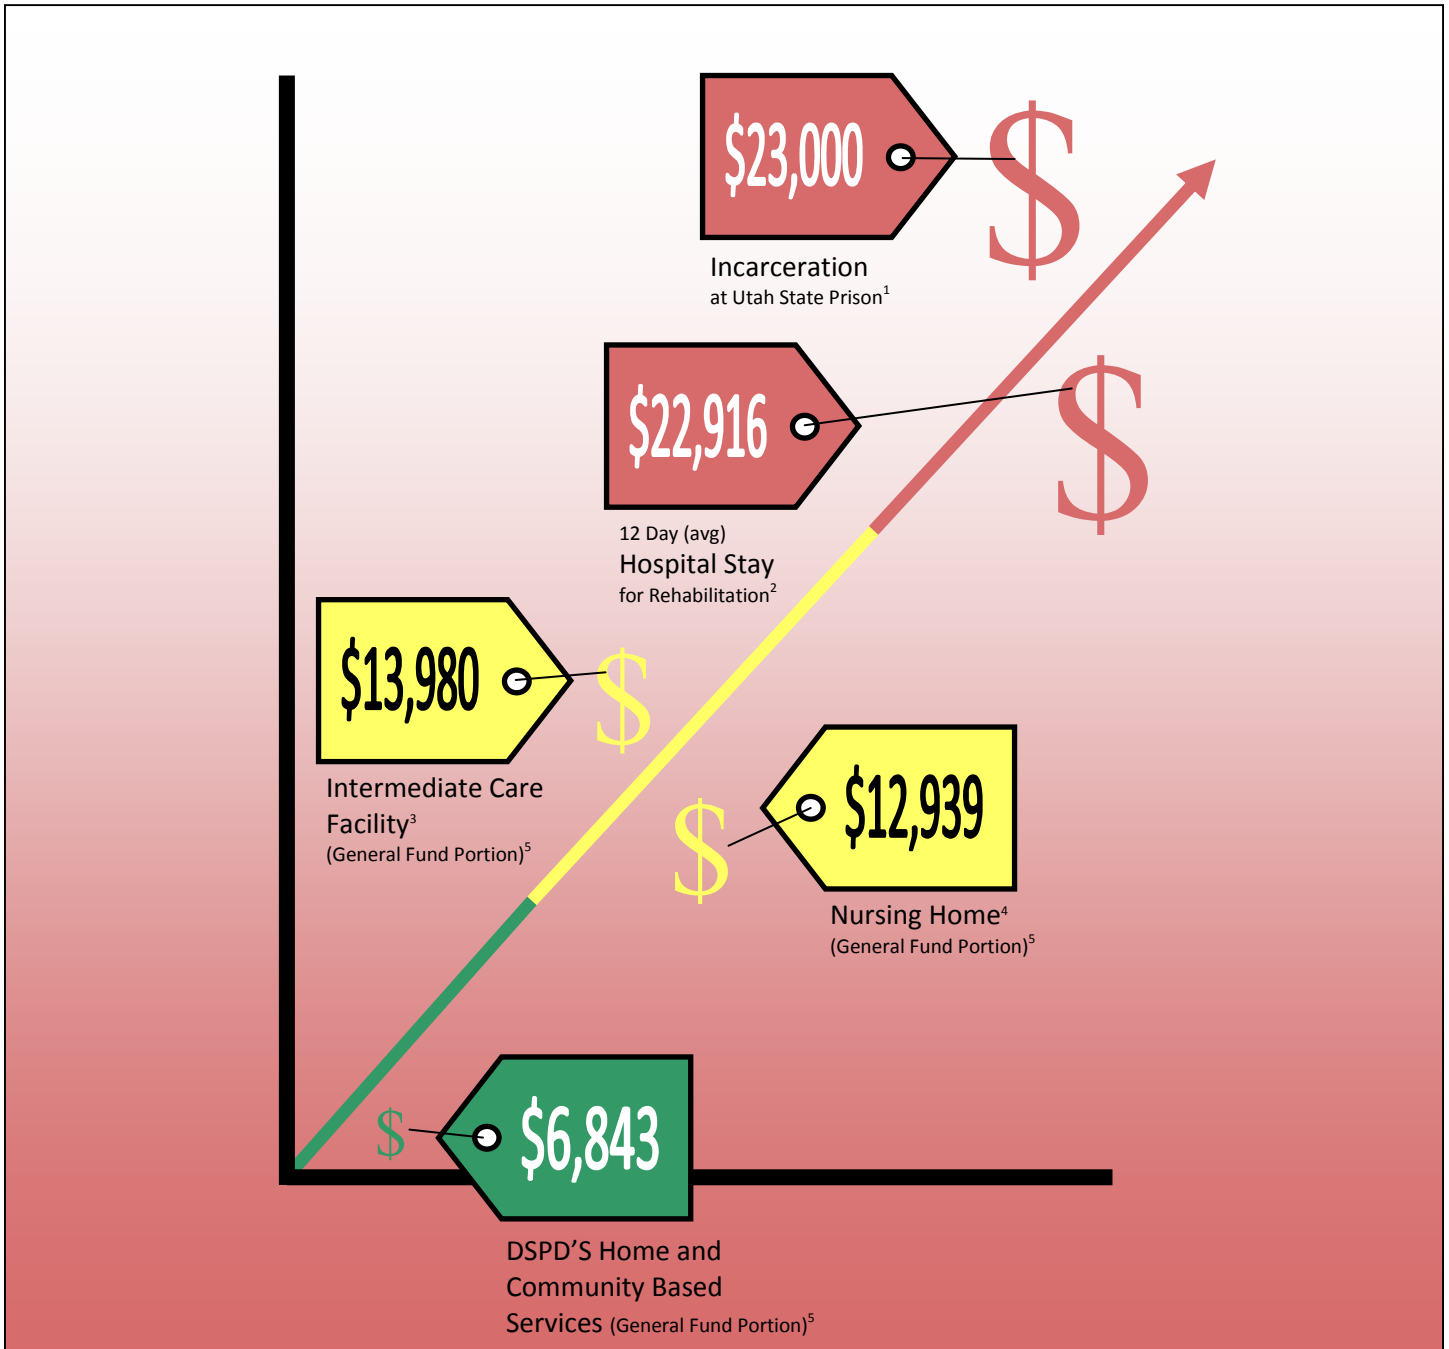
$23,000

$

Incarceration
at Utah State Prison$^1$

$22,916

$

12 Day (avg)
Hospital Stay
for Rehabilitation$^2$

$13,980

$

Intermediate Care Facility$^3$
(General Fund Portion)$^5$

$

$12,939

Nursing Home$^4$
(General Fund Portion)$^5$

$

$6,843

DSPD'S Home and Community Based Services (General Fund Portion)$^5$